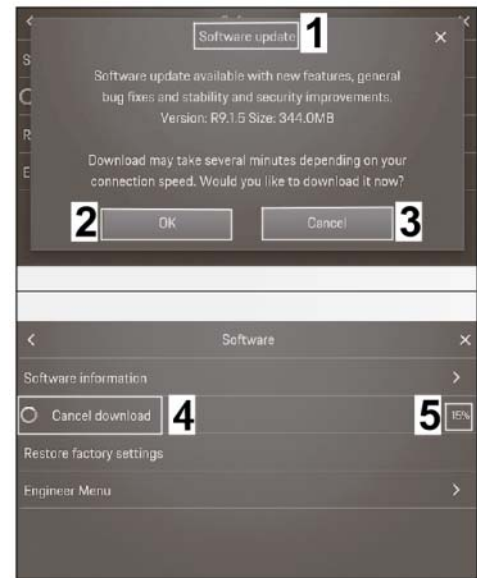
Software update 1

Software update available with new features, general bug fixes and stability and security improvements. Version: R9.1.5 Size: 344.0MB

Download may take several minutes depending on your connection speed. Would you like to download it now?

2 OK

Cancel 3

Software

Software information

Cancel download 4

5 15%

Restore factory settings

Engineer Menu